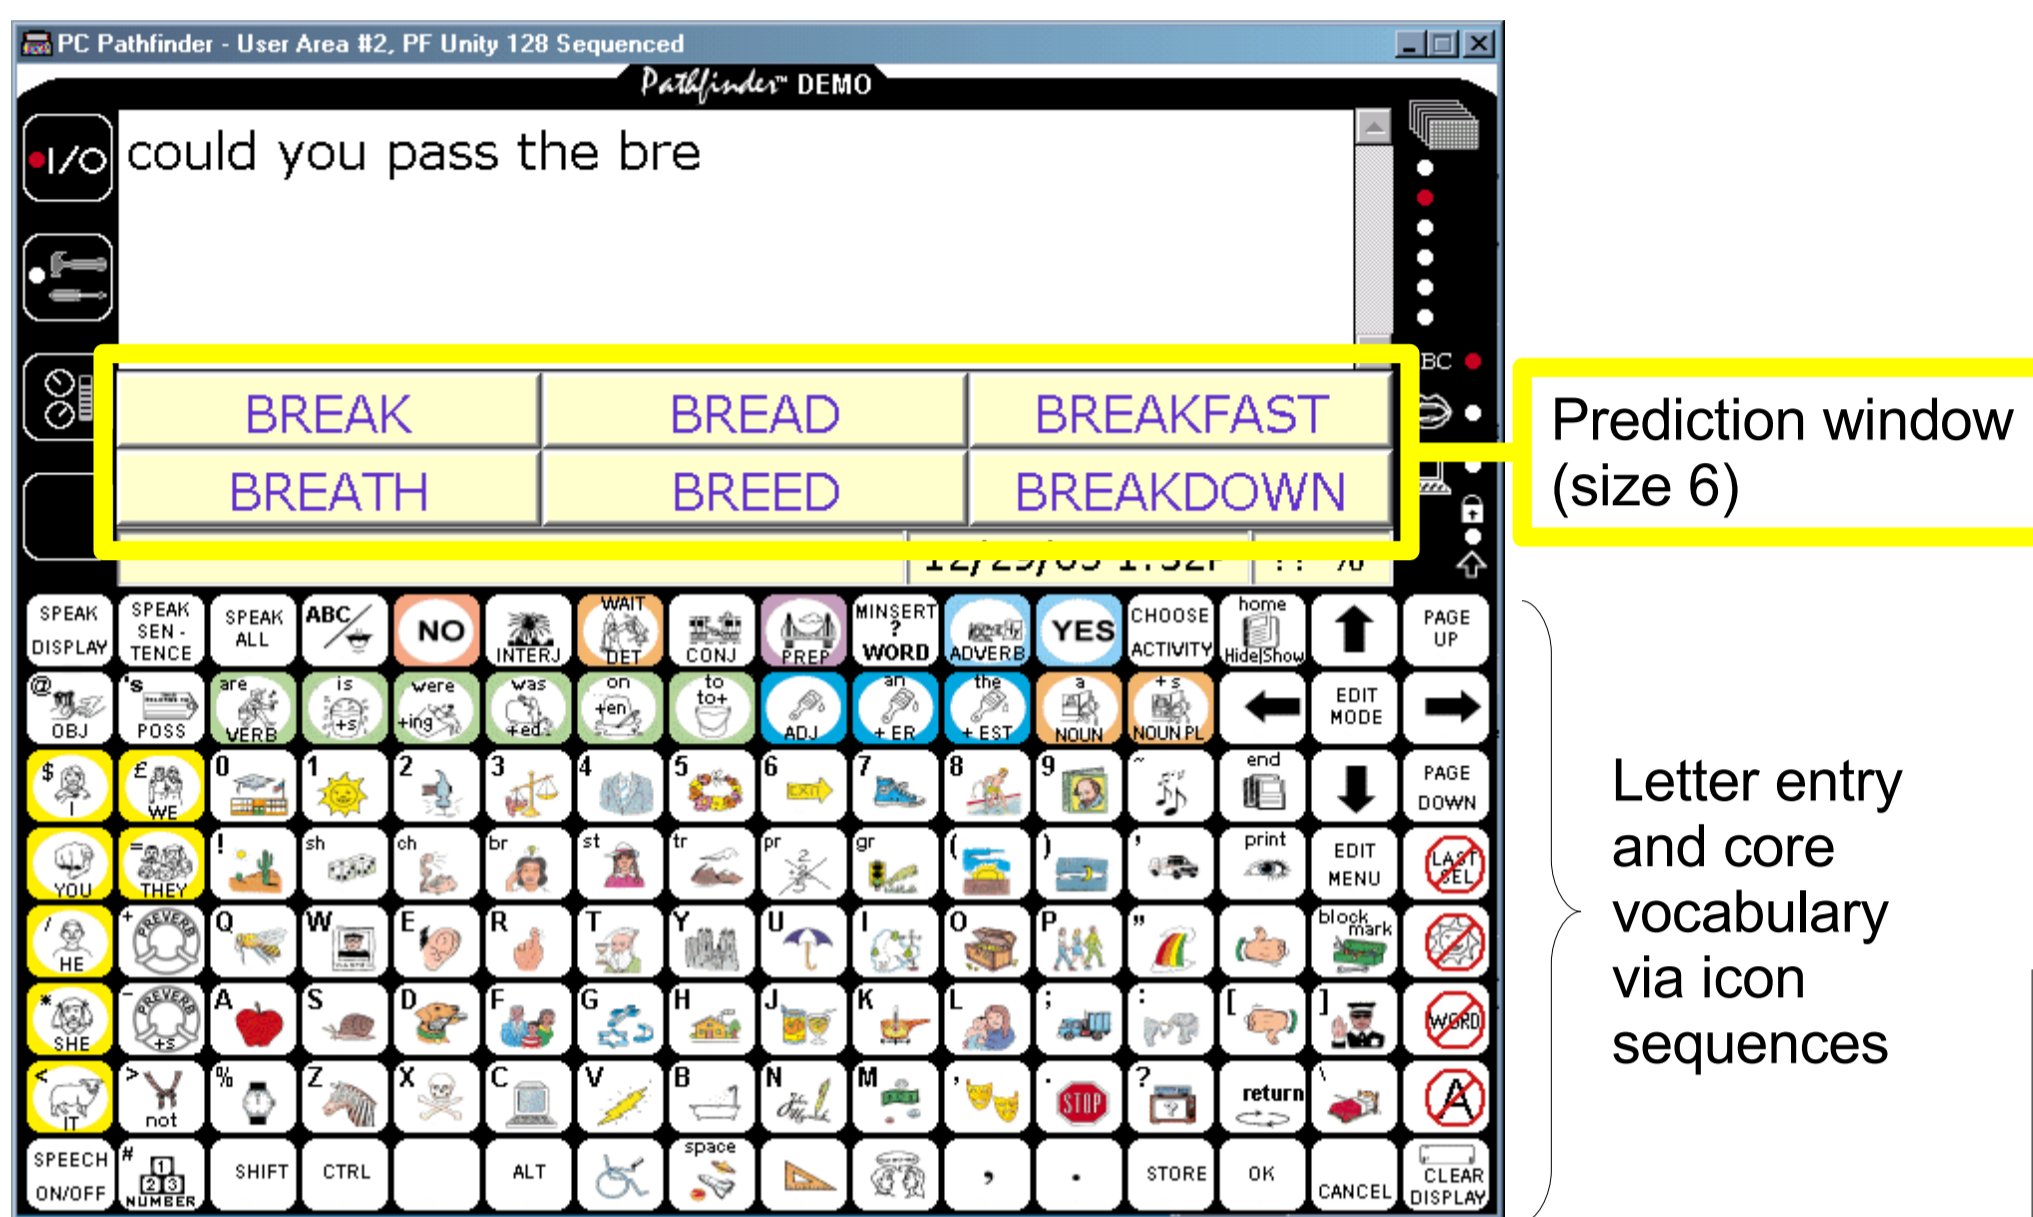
PC Pathfinder - User Area #2, PF Unity 128 Sequenced

Pathfinder™ DEMO

I/O

could you pass the bre

BC

| BREAK | BREAD | BREAKFAST |
|---|---|---|
| BREATH | BREED | BREAKDOWN |

Prediction window (size 6)

| SPEAK DISPLAY | SPEAK SEN-TENCE | SPEAK ALL | ABC | NO | INTERJ | WAIT DET | CONJ | PREP | INSERT ? WORD | ADVERB | YES | CHOOSE ACTIVITY | home Hide/Show | | PAGE UP |
|---|---|---|---|---|---|---|---|---|---|---|---|---|---|---|---|
| @ OBJ | 's POSS | are VERB | is +s | were +ing | was +ed | on +en | to to+ | ADJ | an + ER | the + EST | a NOUN | + s NOUN PL | | EDIT MODE | |
| $ I | £ WE | 0 | 1 | 2 | 3 | 4 | 5 | 6 | 7 | 8 | 9 | ~ | end | | PAGE DOWN |
| YOU | THEY | ! | sh | ch | br | st | tr | pr | gr | ( | ) | ' | print | EDIT MENU | LAST SEL |
| / HE | + | Q | W | E | R | T | Y | U | I | O | P | " | | block mark | |
| * SHE | - +s | A | S | D | F | G | H | J | K | L | ; | : | [ | ] | WORD |
| < IT | > not | % | Z | X | C | V | B | N | M | , | . STOP | ? | return | \ | A |
| SPEECH ON/OFF | # 1 2 3 NUMBER | SHIFT | CTRL | | ALT | | space | | | , | . | STORE | OK | CANCEL | CLEAR DISPLAY |

Letter entry and core vocabulary via icon sequences